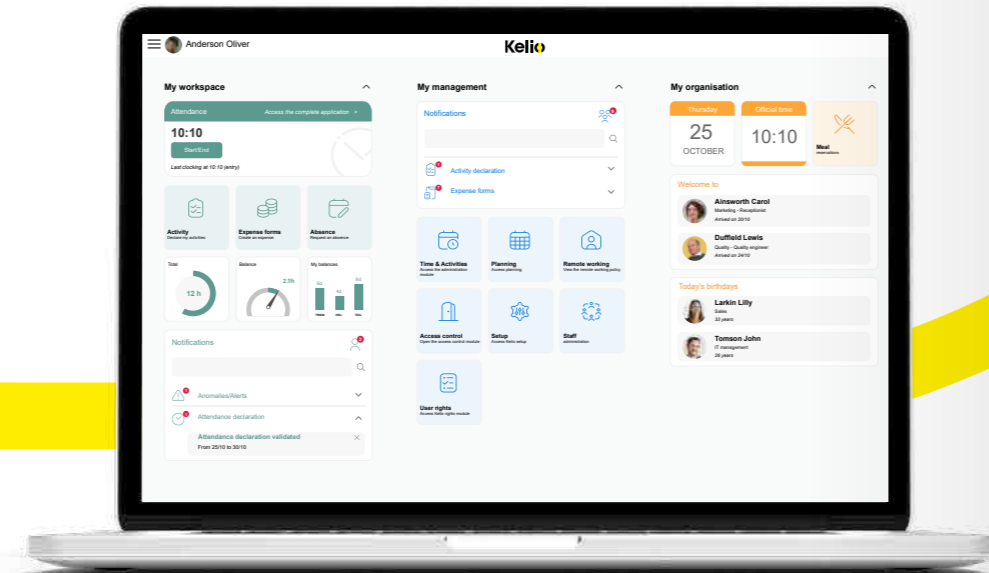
Anderson Oliver

Kelio

My workspace

Attendance
Access the complete application

10:10
Start/End
Last clocking at 10:10 (entry)

Activity
Declare my activities

Expense forms
Create an expense

Absence
Request an absence

Total
12 h

Balance
2.5h

My balances

Notifications

Anomalies/Alerts

Attendance declaration

Attendance declaration validated
From 25/10 to 30/10

My management

Notifications

Activity declaration

Expense forms

Time & Activities
Access the administration module

Planning
Access planning

Remote working
View the remote working policy

Access control
Open the access control module

Setup
Access Kelio setup

Staff
administration

User rights
Access Kelio rights module

My organisation

Thursday
25
OCTOBER

Official time
10:10

Meal
reservations

Welcome to

Ainsworth Carol
Marketing - Receptionist
Arrived on 20/10

Duffield Lewis
Quality - Quality engineer
Arrived on 24/10

Today's birthdays

Larkin Lilly
Sales
33 years

Tomson John
IT management
26 years